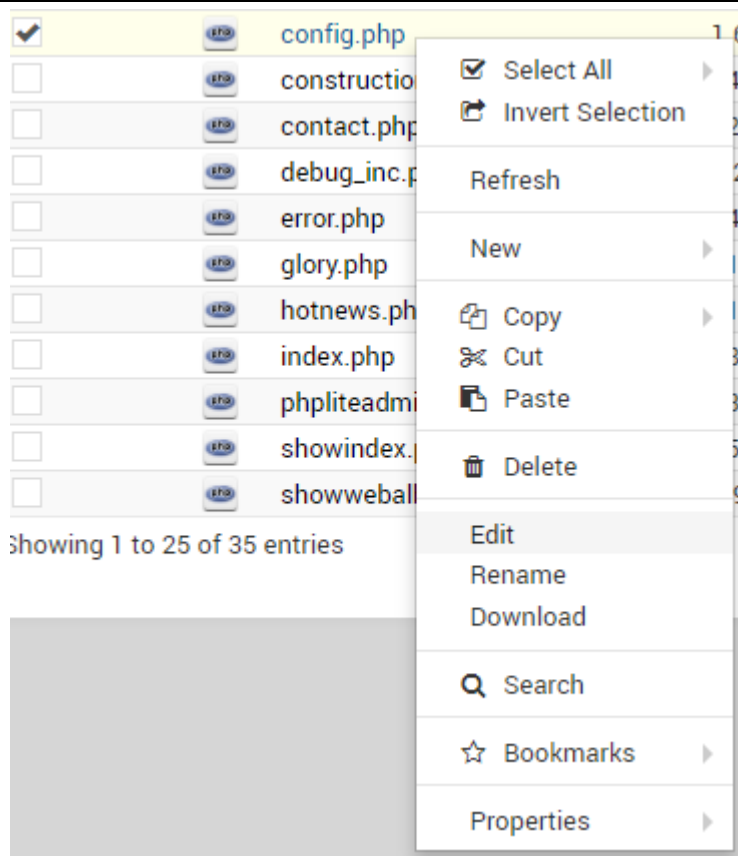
config.php
constructio
contact.php
debug_inc.p
error.php
glory.php
hotnews.ph
index.php
phpliteadmi
showindex.
showweball

Showing 1 to 25 of 35 entries

Select All
Invert Selection
Refresh
New
Copy
Cut
Paste
Delete
Edit
Rename
Download
Search
Bookmarks
Properties